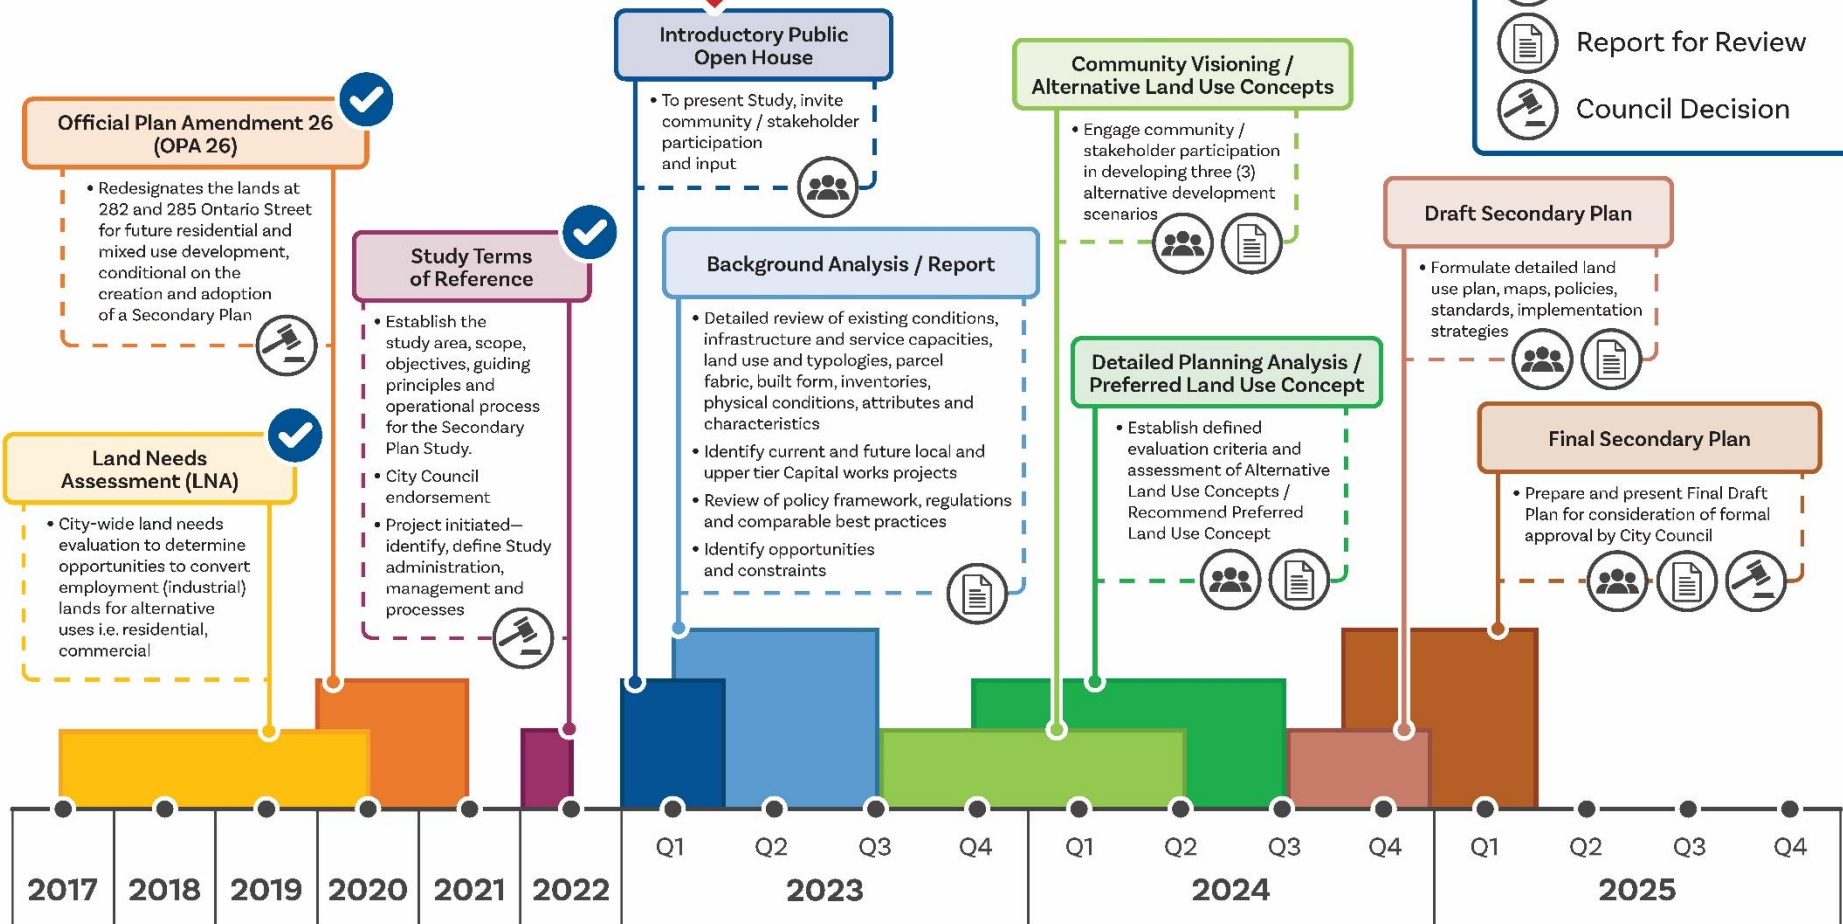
Report for Review

Council Decision

Official Plan Amendment 26 (OPA 26)

• Redesignates the lands at 282 and 285 Ontario Street for future residential and mixed use development, conditional on the creation and adoption of a Secondary Plan

Land Needs Assessment (LNA)

• City-wide land needs evaluation to determine opportunities to convert employment (industrial) lands for alternative uses i.e. residential, commercial

Study Terms of Reference

• Establish the study area, scope, objectives, guiding principles and operational process for the Secondary Plan Study.

• City Council endorsement

• Project initiated–identify, define Study administration, management and processes

Introductory Public Open House

• To present Study, invite community / stakeholder participation and input

Background Analysis / Report

• Detailed review of existing conditions, infrastructure and service capacities, land use and typologies, parcel fabric, built form, inventories, physical conditions, attributes and characteristics

• Identify current and future local and upper tier Capital works projects

• Review of policy framework, regulations and comparable best practices

• Identify opportunities and constraints

Community Visioning / Alternative Land Use Concepts

• Engage community / stakeholder participation in developing three (3) alternative development scenarios

Detailed Planning Analysis / Preferred Land Use Concept

• Establish defined evaluation criteria and assessment of Alternative Land Use Concepts / Recommend Preferred Land Use Concept

Draft Secondary Plan

• Formulate detailed land use plan, maps, policies, standards, implementation strategies

Final Secondary Plan

• Prepare and present Final Draft Plan for consideration of formal approval by City Council

| 2017 | 2018 | 2019 | 2020 | 2021 | 2022 | Q1 | Q2 | Q3 | Q4 | Q1 | Q2 | Q3 | Q4 | Q1 | Q2 | Q3 | Q4 |
|---|---|---|---|---|---|---|---|---|---|---|---|---|---|---|---|---|---|
| | | | | | | 2023 | | | | 2024 | | | | 2025 | | | |